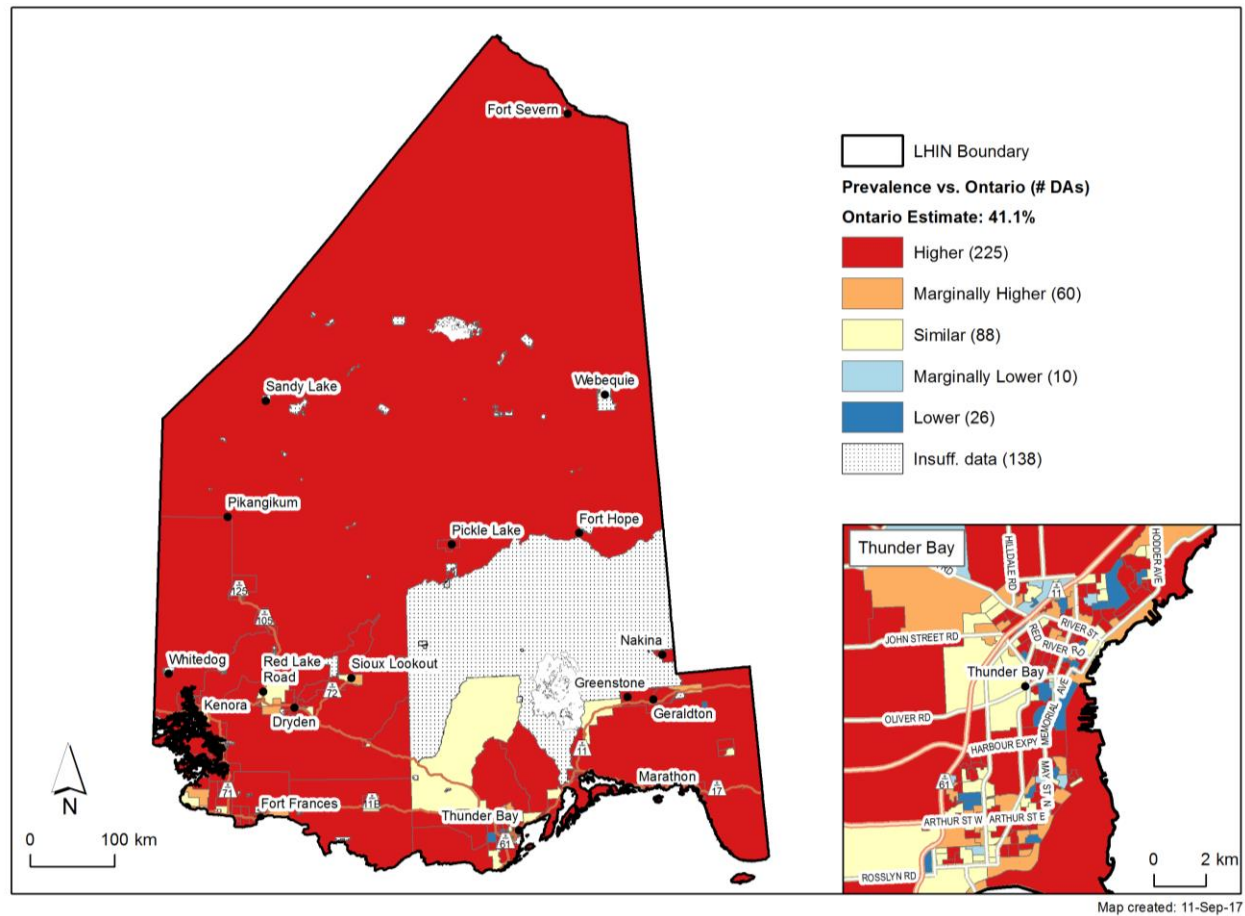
Fort Severn

Sandy Lake

Webequie

Pikangikum

Pickle Lake

Fort Hope

125

105

Nakina

Whitedog

Red Lake Road

Sioux Lookout

Greenstone

Kenora

72

Dryden

Geraldton

11

Marathon

71

17

Fort Frances

11B

Thunder Bay

61

N

0 100 km

LHIN Boundary

Prevalence vs. Ontario (# DAs)

Ontario Estimate: 41.1%

Higher (225)

Marginally Higher (60)

Similar (88)

Marginally Lower (10)

Lower (26)

Insuff. data (138)

Thunder Bay

HILLDALE RD

HODDER AVE

11

JOHN STREET RD

RIVER ST

RED RIVER RD

Thunder Bay

MEMORIAL AVE

OLIVER RD

HARBOUR EXPY

61

MAY ST N

ARTHUR ST W

ARTHUR ST E

ROSSLYN RD

0 2 km

Map created: 11-Sep-17